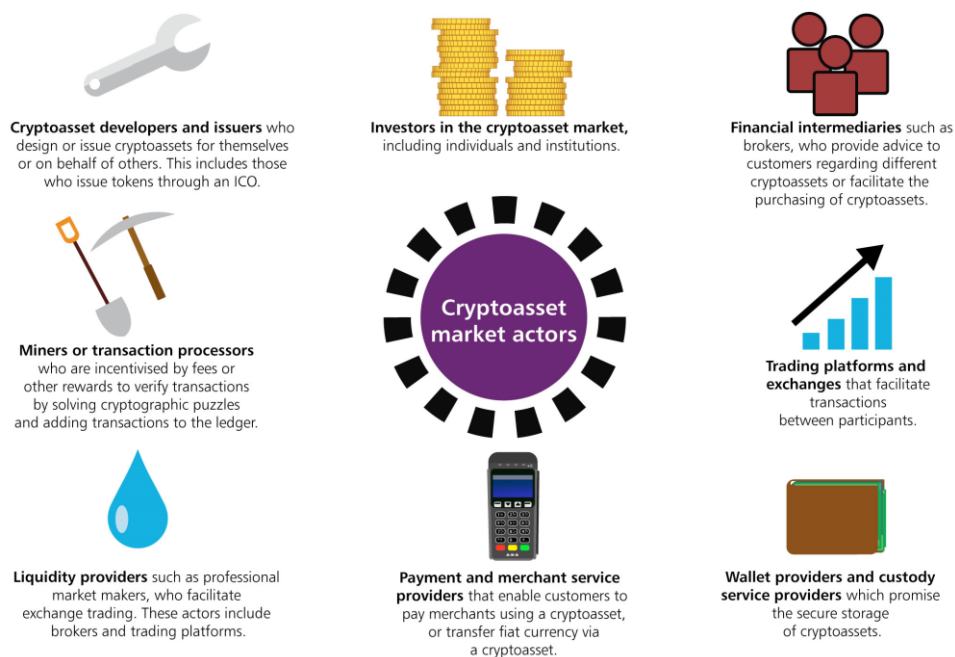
**Cryptoasset developers and issuers** who design or issue cryptoassets for themselves or on behalf of others. This includes those who issue tokens through an ICO.

**Investors in the cryptoasset market,** including individuals and institutions.

**Financial intermediaries** such as brokers, who provide advice to customers regarding different cryptoassets or facilitate the purchasing of cryptoassets.

**Miners or transaction processors** who are incentivised by fees or other rewards to verify transactions by solving cryptographic puzzles and adding transactions to the ledger.

Cryptoasset market actors

**Trading platforms and exchanges** that facilitate transactions between participants.

**Liquidity providers** such as professional market makers, who facilitate exchange trading. These actors include brokers and trading platforms.

**Payment and merchant service providers** that enable customers to pay merchants using a cryptoasset, or transfer fiat currency via a cryptoasset.

**Wallet providers and custody service providers** which promise the secure storage of cryptoassets.